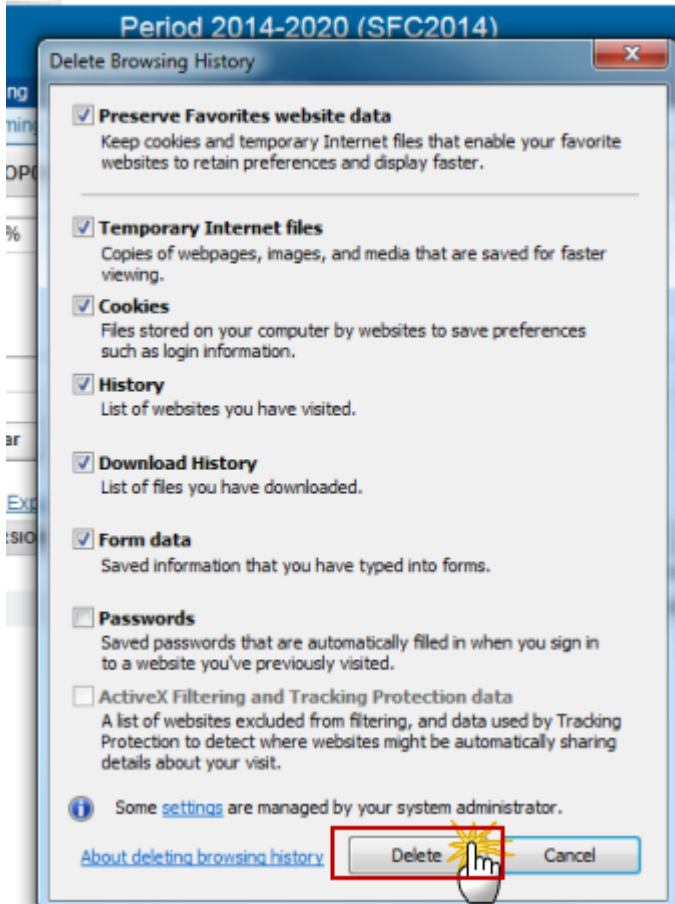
Period 2014-2020 (SFC2014)

Delete Browsing History

ng
min
OP
%
ar
Exp
sio

Preserve Favorites website data
Keep cookies and temporary Internet files that enable your favorite websites to retain preferences and display faster.

Temporary Internet files
Copies of webpages, images, and media that are saved for faster viewing.

Cookies
Files stored on your computer by websites to save preferences such as login information.

History
List of websites you have visited.

Download History
List of files you have downloaded.

Form data
Saved information that you have typed into forms.

Passwords
Saved passwords that are automatically filled in when you sign in to a website you've previously visited.

ActiveX Filtering and Tracking Protection data
A list of websites excluded from filtering, and data used by Tracking Protection to detect where websites might be automatically sharing details about your visit.

Some settings are managed by your system administrator.

About deleting browsing history

Delete

Cancel